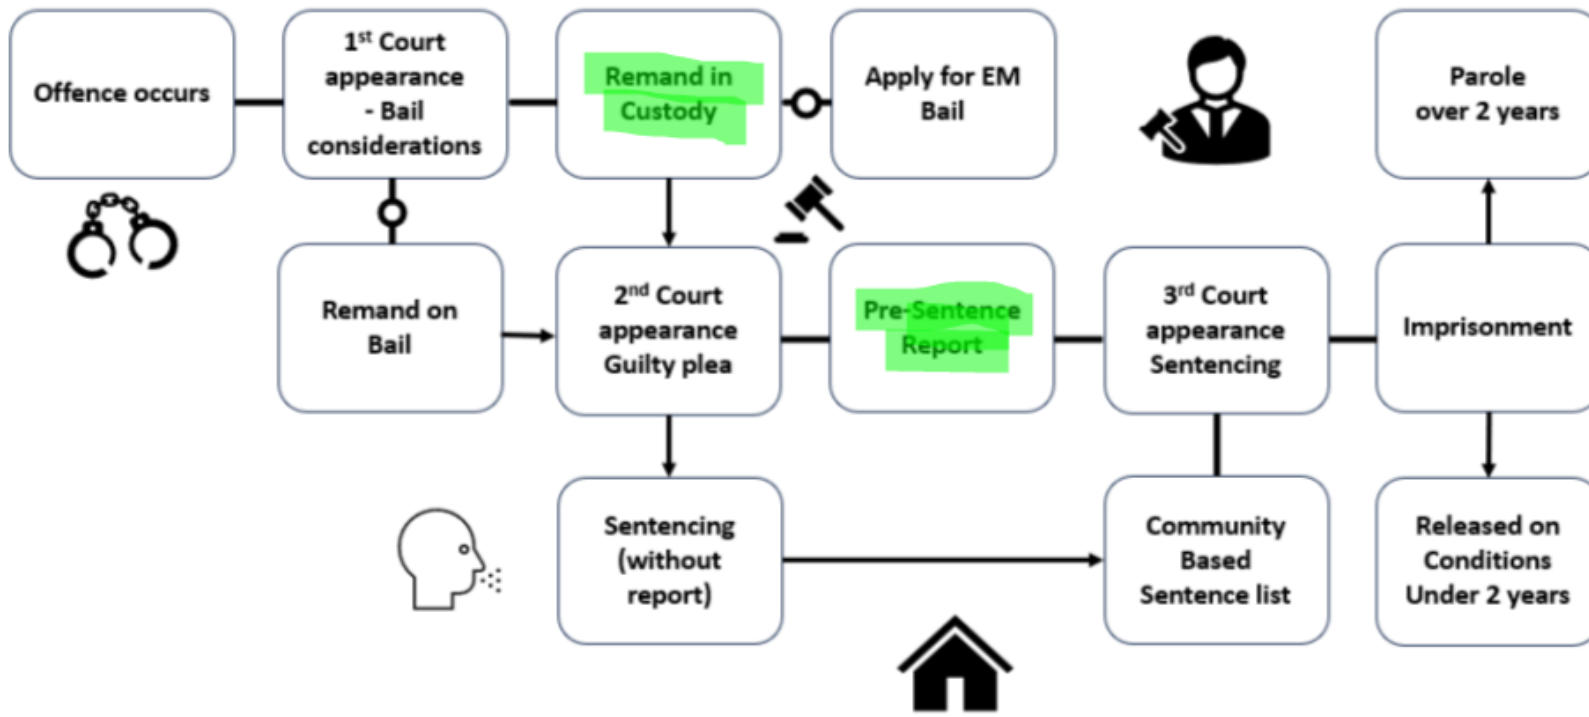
Offence occurs

1$^{st}$ Court appearance - Bail considerations

Remand in Custody

Apply for EM Bail

Parole over 2 years

Remand on Bail

2$^{nd}$ Court appearance Guilty plea

Pre-Sentence Report

3$^{rd}$ Court appearance Sentencing

Imprisonment

Sentencing (without report)

Community Based Sentence list

Released on Conditions Under 2 years